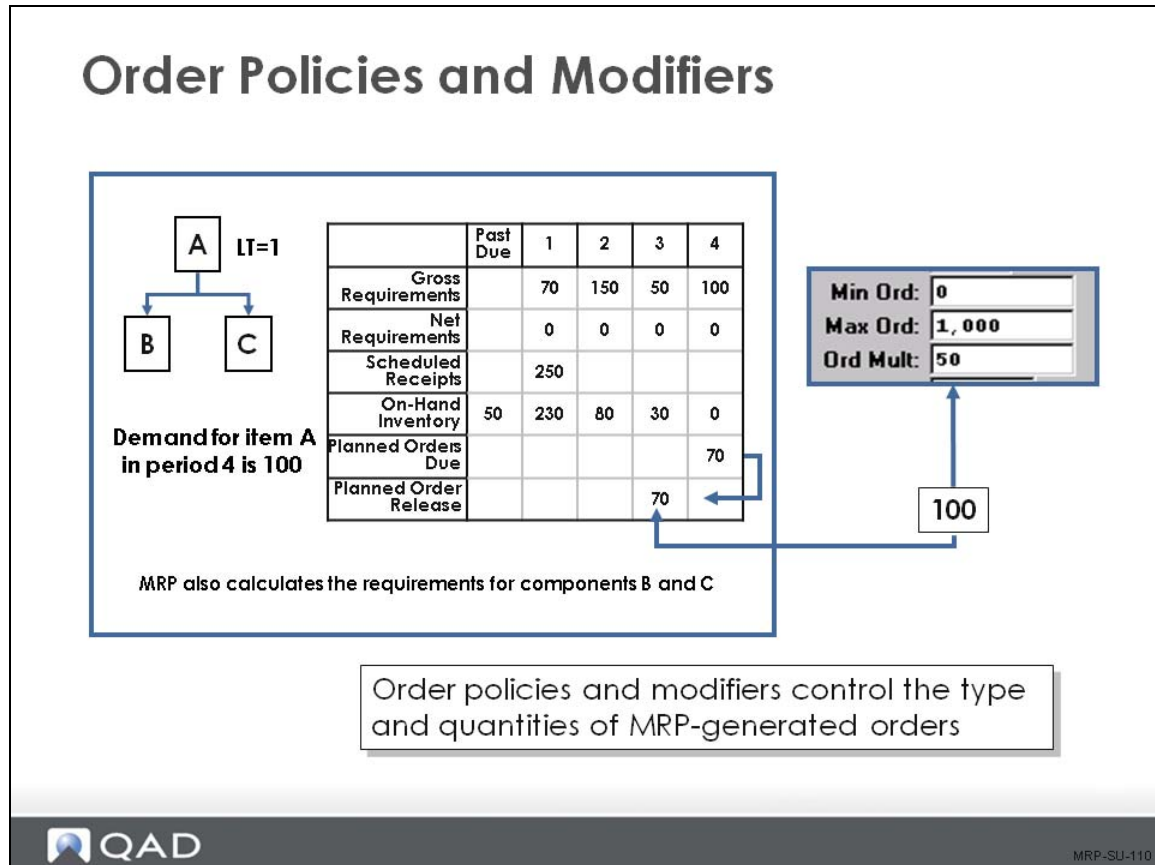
Order Policies and Modifiers

A LT=1

B C

|  | Past Due | 1 | 2 | 3 | 4 |
|---|---|---|---|---|---|
| Gross Requirements |  | 70 | 150 | 50 | 100 |
| Net Requirements |  | 0 | 0 | 0 | 0 |
| Scheduled Receipts |  | 250 |  |  |  |
| On-Hand Inventory | 50 | 230 | 80 | 30 | 0 |
| Planned Orders Due |  |  |  |  | 70 |
| Planned Order Release |  |  |  | 70 |  |

Demand for item A in period 4 is 100

Min Ord: 0
Max Ord: 1,000
Ord Mult: 50

100

MRP also calculates the requirements for components B and C

Order policies and modifiers control the type and quantities of MRP-generated orders

QAD

MRP-SU-110